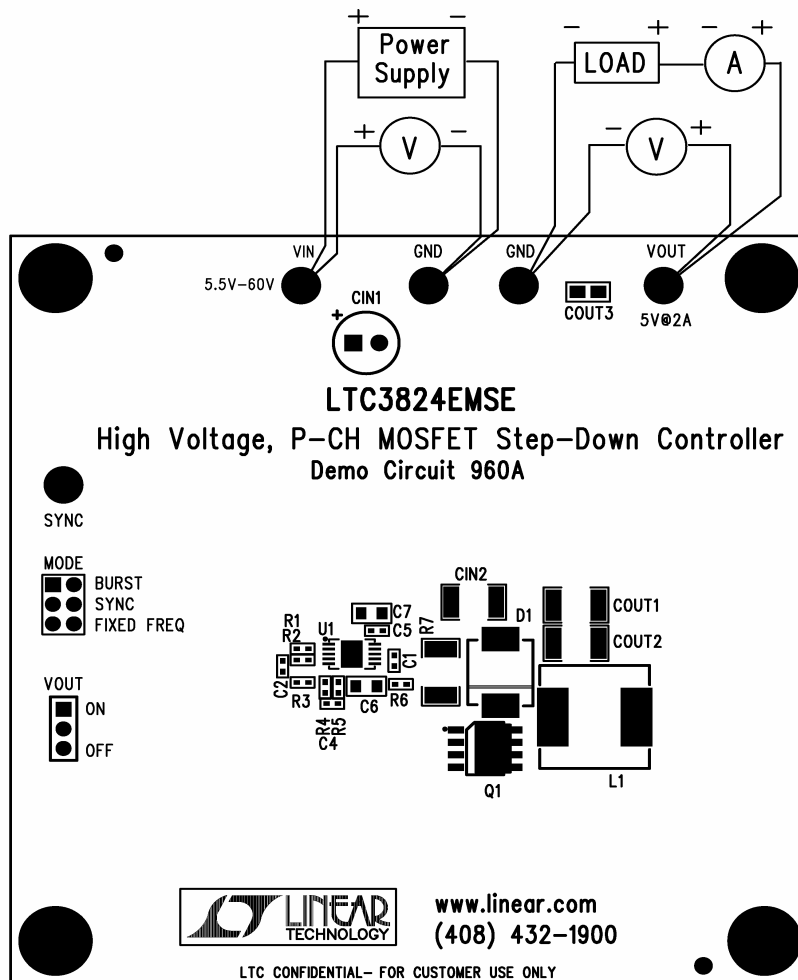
+ −
Power Supply
+ V −
− + − +
LOAD
A
− V +

VIN
5.5V−60V
GND
GND
VOUT
COUT3
5V@2A
CIN1
+

LTC3824EMSE
High Voltage, P−CH MOSFET Step−Down Controller
Demo Circuit 960A

SYNC

MODE
BURST
SYNC
FIXED FREQ

CIN2
C7
C5
R7
D1
COUT1
COUT2
R1
R2
U1
C1
C2
R3
C6
R6
R4
R5
C4
Q1
L1

VOUT
ON
OFF

LINEAR TECHNOLOGY
www.linear.com
(408) 432−1900
LTC CONFIDENTIAL− FOR CUSTOMER USE ONLY